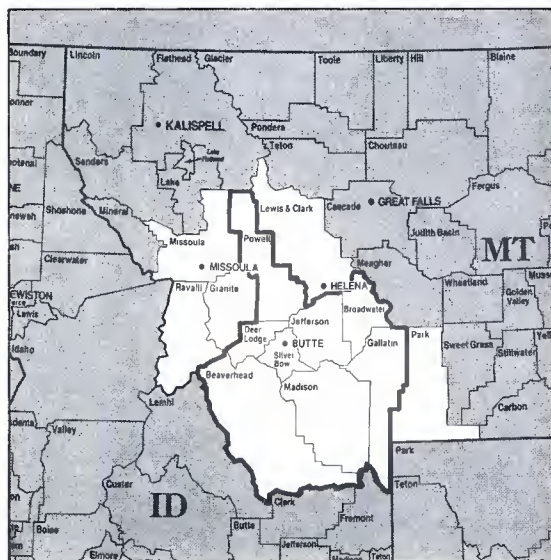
Boundary
Lincoln
Flathead
Glacier
Toole
Liberty
Hill
Blaine
onner
KALISPELL
Pondera
Teton
Chouteau
Sanders
Lake
Lake
Fergus
Shoshone
Mineral
Lewis & Clark
Cascade
GREAT FALLS
Judith Basin
MT
Missoula
Powell
Clearwater
MISSOULA
Meagher
EWISTON
Lewis
Ravalli
Granite
HELENA
Wheatland
Golden Valley
Jefferson
Broadwater
Idaho
Deer Lodge
BUTTE
Park
Sweet Grass
Stillwater
Silver Bow
Gallatin
Beaverhead
Madison
Carbon
Lemhi
Valley
Park
Custer
Teton
ID
Clark
Fremont
Boise
Butte
Jefferson
Elmore
Teton